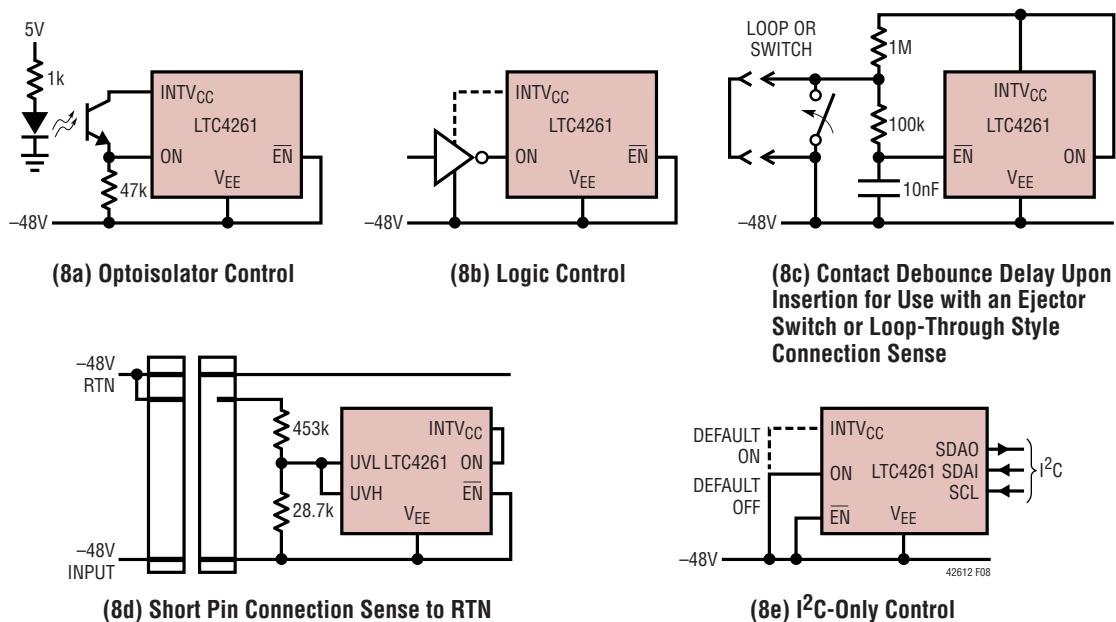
5V
1k
INTV$_{CC}$
LTC4261
ON
$\overline{EN}$
V$_{EE}$
47k
–48V

(8a) Optoisolator Control

INTV$_{CC}$
LTC4261
ON
$\overline{EN}$
V$_{EE}$
–48V

(8b) Logic Control

LOOP OR SWITCH
1M
100k
10nF
INTV$_{CC}$
LTC4261
$\overline{EN}$
ON
V$_{EE}$
–48V

(8c) Contact Debounce Delay Upon Insertion for Use with an Ejector Switch or Loop-Through Style Connection Sense

–48V RTN
453k
28.7k
INTV$_{CC}$
UVL LTC4261 ON
UVH
$\overline{EN}$
V$_{EE}$
–48V INPUT

(8d) Short Pin Connection Sense to RTN

DEFAULT ON
DEFAULT OFF
INTV$_{CC}$
ON
LTC4261
SDAO
SDAI
SCL
I$^2$C
$\overline{EN}$
V$_{EE}$
–48V
42612 F08

(8e) I$^2$C-Only Control